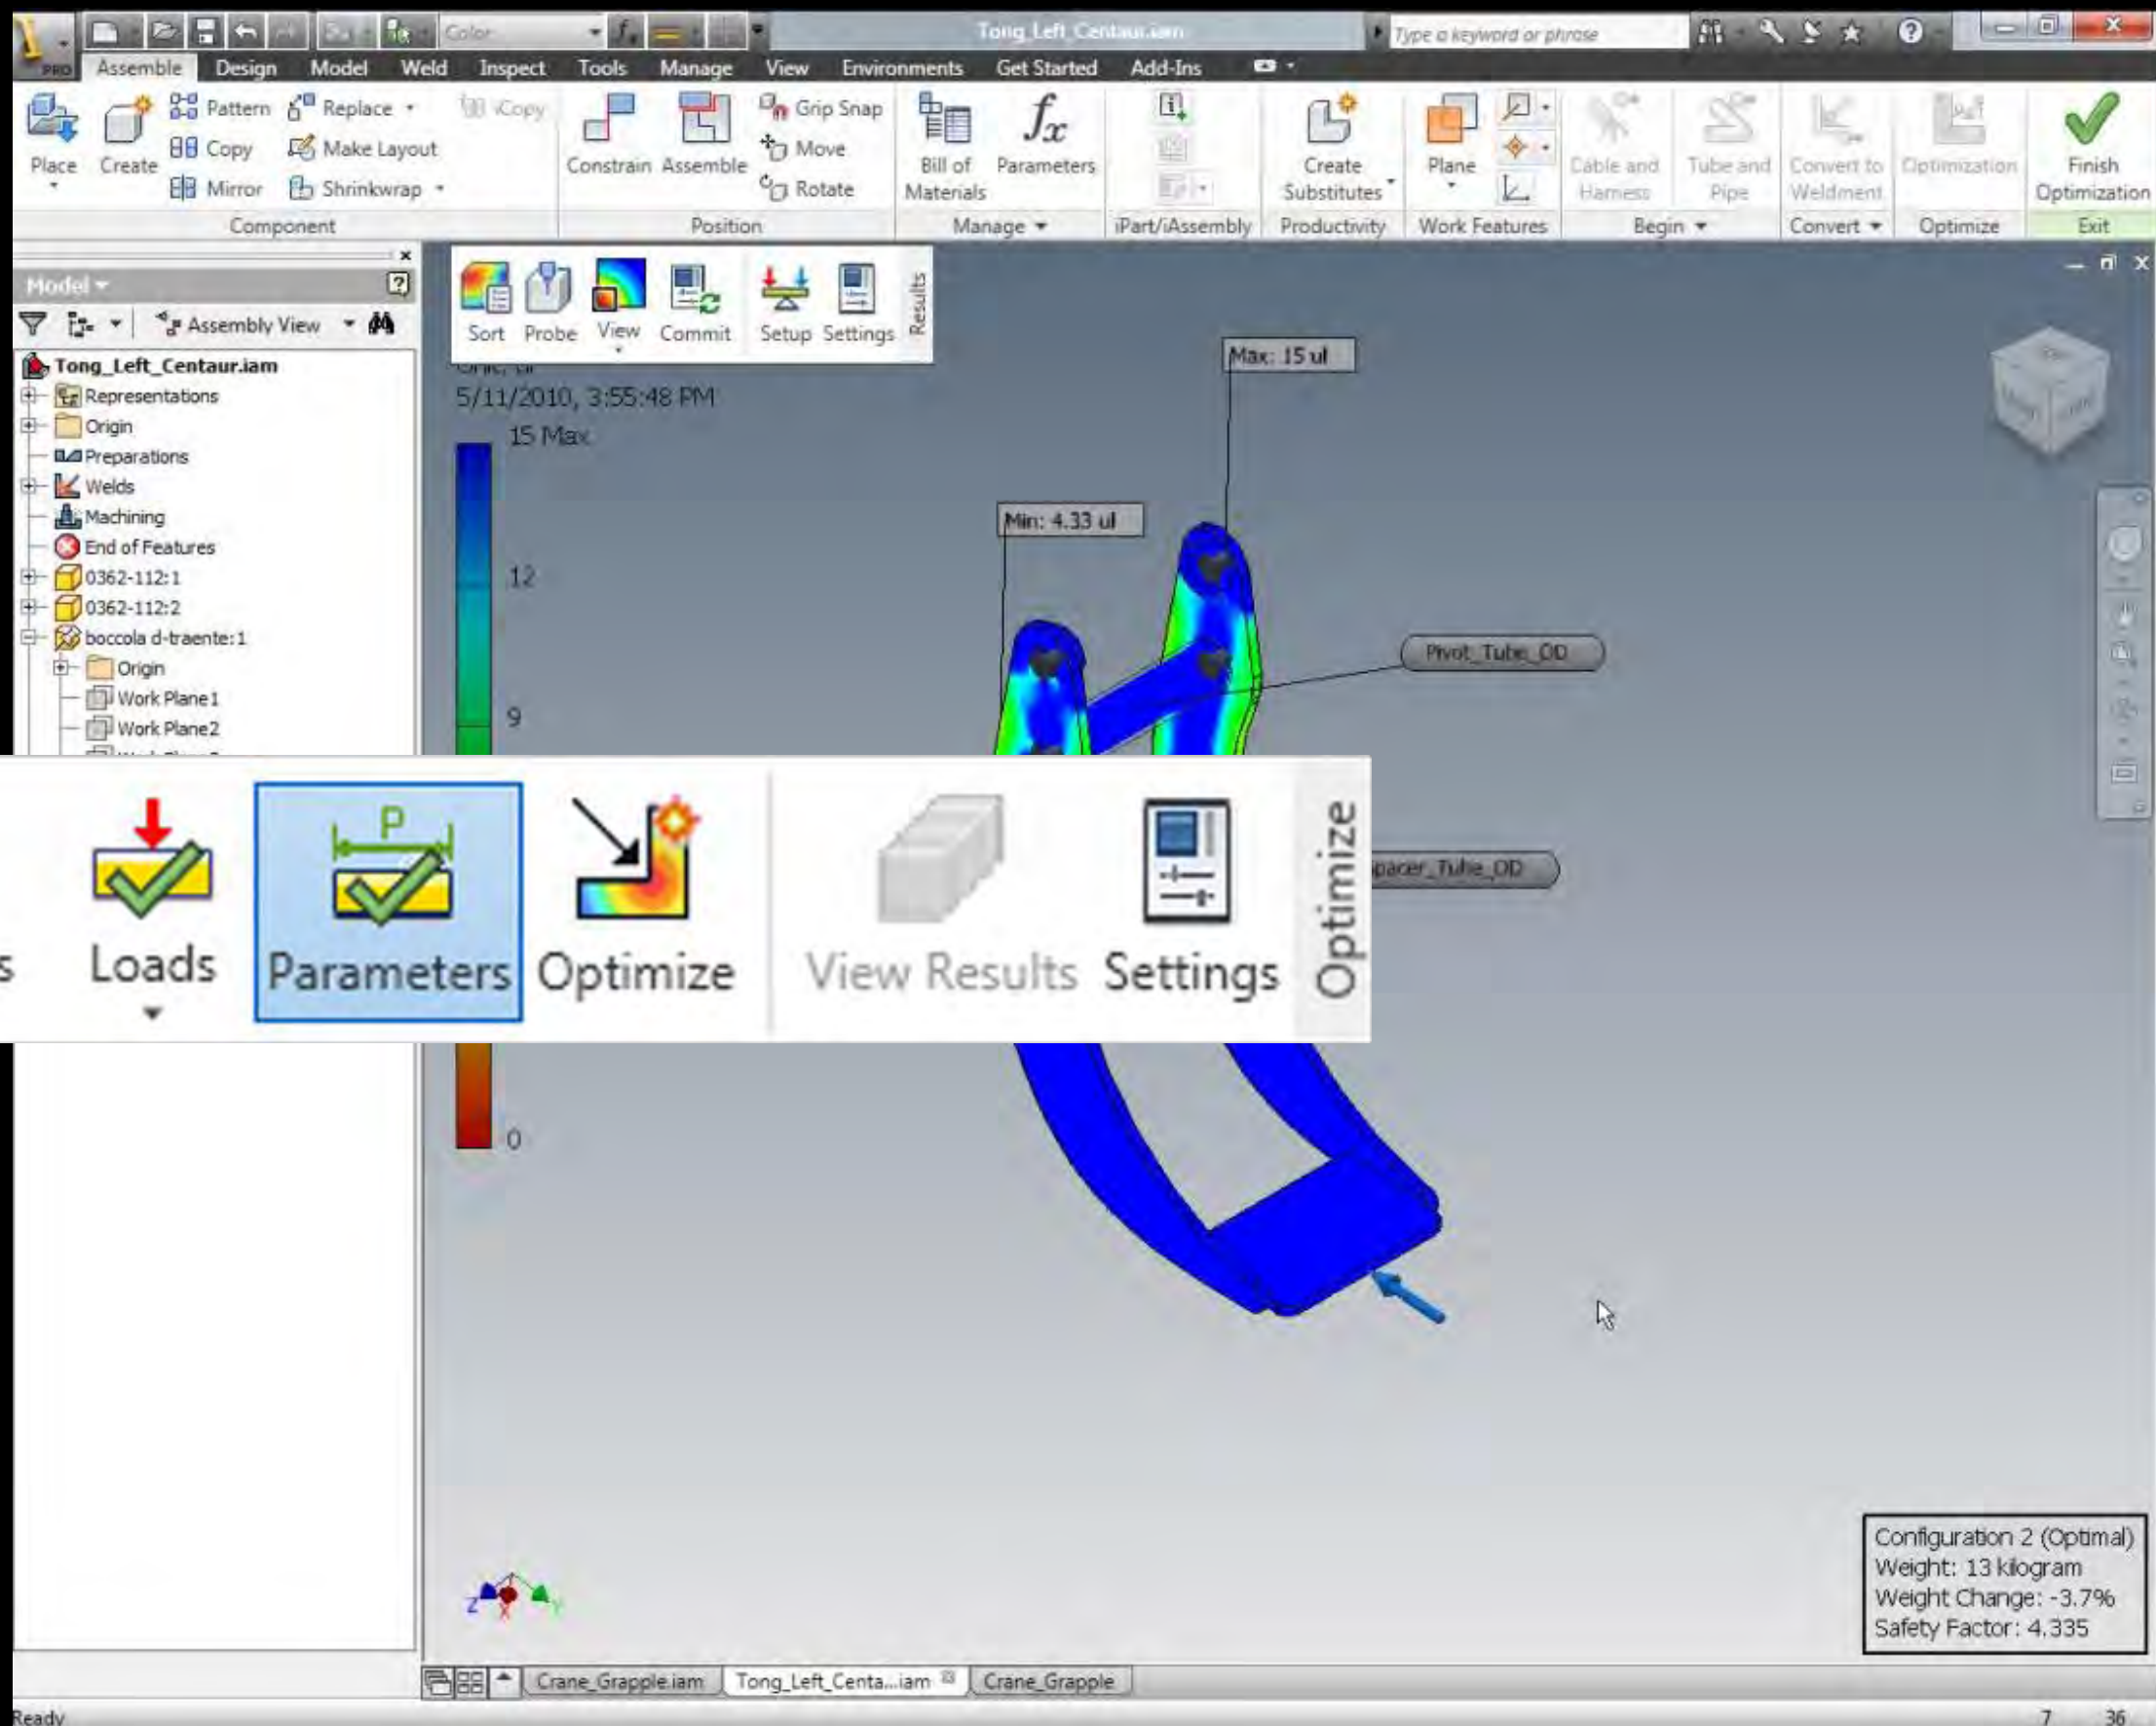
Color
Tong_Left_Centaur.iam
Type a keyword or phrase
Assemble Design Model Weld Inspect Tools Manage View Environments Get Started Add-Ins

Place Create Pattern Copy Mirror Replace Make Layout Shrinkwrap iCopy
Component
Constrain Assemble Grip Snap Move Rotate
Position
Bill of Materials Parameters
Manage
iPart/iAssembly
Create Substitutes
Productivity
Plane
Work Features
Cable and Harness Tube and Pipe
Begin
Convert to Weldment
Convert
Optimization
Optimize
Finish Optimization
Exit

Model
Assembly View
Tong_Left_Centaur.iam
Representations
Origin
Preparations
Welds
Machining
End of Features
0362-112:1
0362-112:2
boccola d-traente:1
Origin
Work Plane1
Work Plane2

Sort Probe View Commit Setup Settings Results

5/11/2010, 3:55:48 PM
15 Max
12
9
0

Max: 15 ul
Min: 4.33 ul
Pivot_Tube_OD
pacer_Tube_OD

Loads Parameters Optimize View Results Settings Optimize

Configuration 2 (Optimal)
Weight: 13 kilogram
Weight Change: -3.7%
Safety Factor: 4.335

Crane_Grapple.iam Tong_Left_Centa...iam Crane_Grapple
Ready
7 36